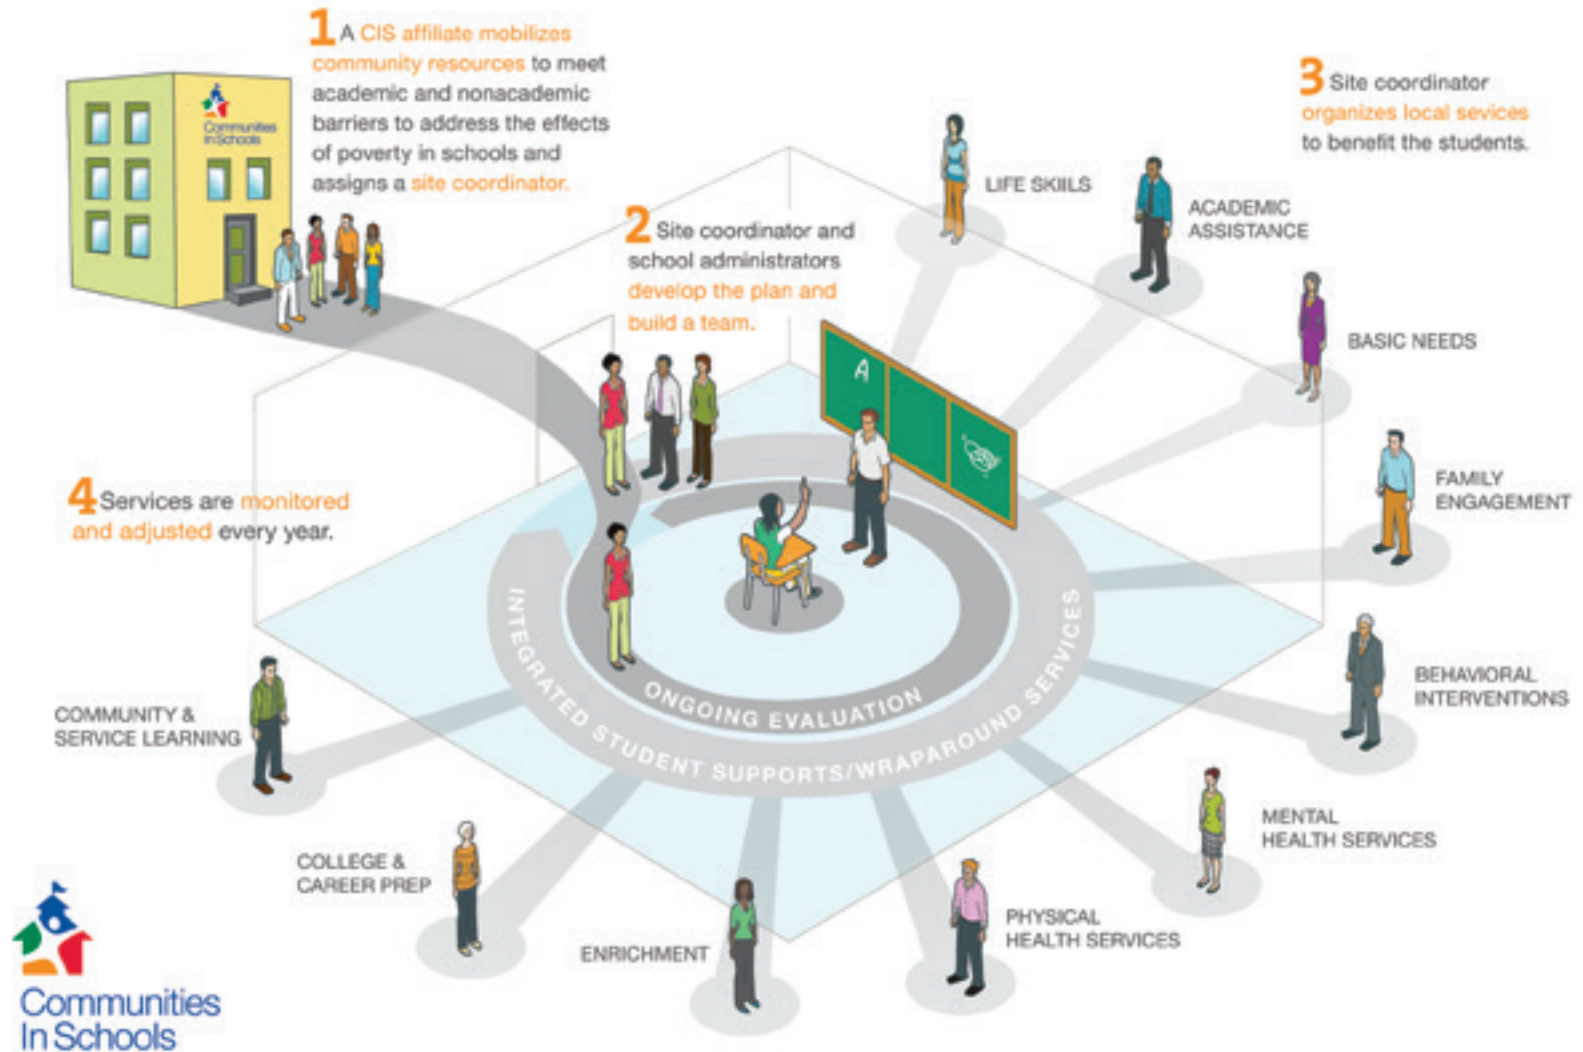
Communities In Schools

1 A CIS affiliate mobilizes community resources to meet academic and nonacademic barriers to address the effects of poverty in schools and assigns a site coordinator.

2 Site coordinator and school administrators develop the plan and build a team.

3 Site coordinator organizes local services to benefit the students.

4 Services are monitored and adjusted every year.

LIFE SKILLS

ACADEMIC ASSISTANCE

BASIC NEEDS

FAMILY ENGAGEMENT

BEHAVIORAL INTERVENTIONS

MENTAL HEALTH SERVICES

PHYSICAL HEALTH SERVICES

ENRICHMENT

COLLEGE & CAREER PREP

COMMUNITY & SERVICE LEARNING

A

ONGOING EVALUATION

INTEGRATED STUDENT SUPPORTS/WRAPAROUND SERVICES

Communities In Schools